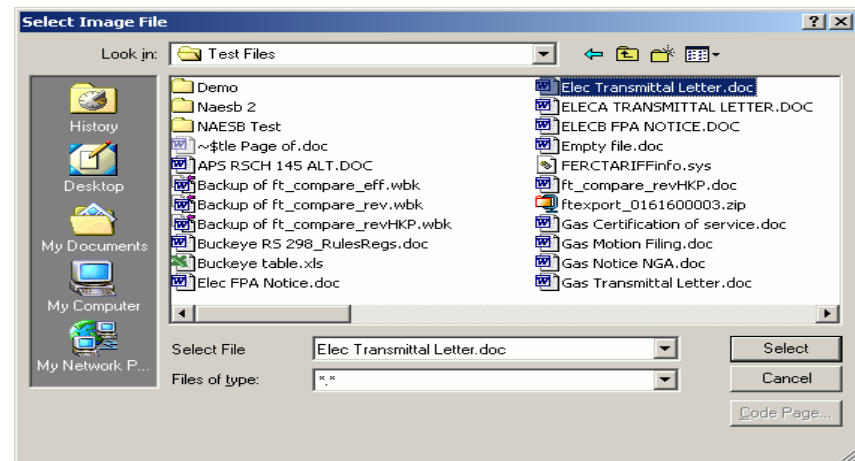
Select Image File

?

X

Look in: Test Files

History

Desktop

My Documents

My Computer

My Network P...

Demo
Naesb 2
NAESB Test
~$tle Page of.doc
APS RSCH 145 ALT.DOC
Backup of ft_compare_eff.wbk
Backup of ft_compare_rev.wbk
Backup of ft_compare_revHKP.wbk
Buckeye RS 298_RulesRegs.doc
Buckeye table.xls
Elec FPA Notice.doc

Elec Transmittal Letter.doc
ELECA TRANSMITTAL LETTER.DOC
ELECB FPA NOTICE.DOC
Empty file.doc
FERCTARIFFinfo.sys
ft_compare_revHKP.doc
ftexport_0161600003.zip
Gas Certification of service.doc
Gas Motion Filing.doc
Gas Notice NGA.doc
Gas Transmittal Letter.doc

Select File: Elec Transmittal Letter.doc

Files of type: *.*

Select

Cancel

Code Page...